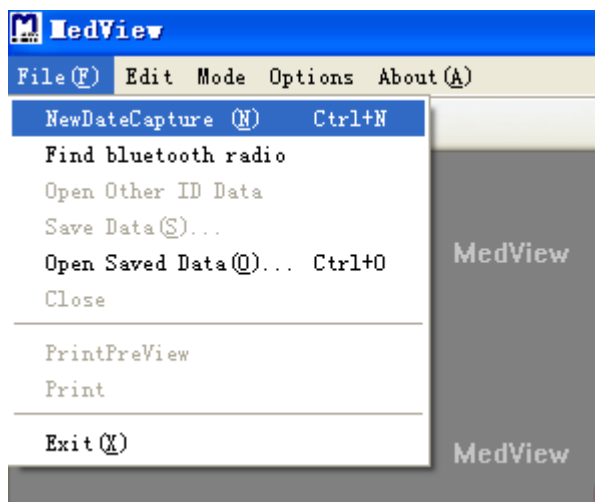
MedView

File(F) Edit Mode Options About(A)

NewDateCapture (N) Ctrl+N
Find bluetooth radio
Open Other ID Data
Save Data(S)...
Open Saved Data(O)... Ctrl+O
Close

PrintPreView
Print

Exit(X)

MedView

MedView